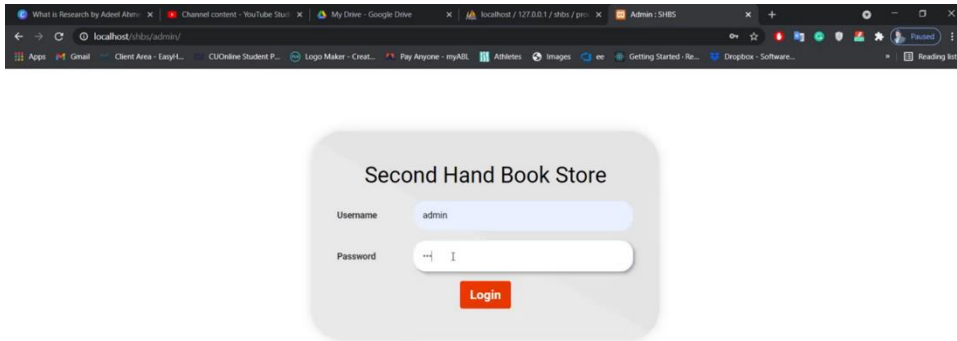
What is Research by Adeel Ahm ×
Channel content - YouTube Stud ×
My Drive - Google Drive ×
localhost / 127.0.0.1 / shbs / pro ×
Admin : SHBS ×
+

localhost/shbs/admin/

Paused

Apps
Gmail
Client Area - EasyH...
CUOnline Student P...
Logo Maker - Creat...
Pay Anyone - myABL
Athletes
Images
ee
Getting Started - Re...
Dropbox - Software...
»
Reading list

Second Hand Book Store

Username
admin

Password
•••

Login